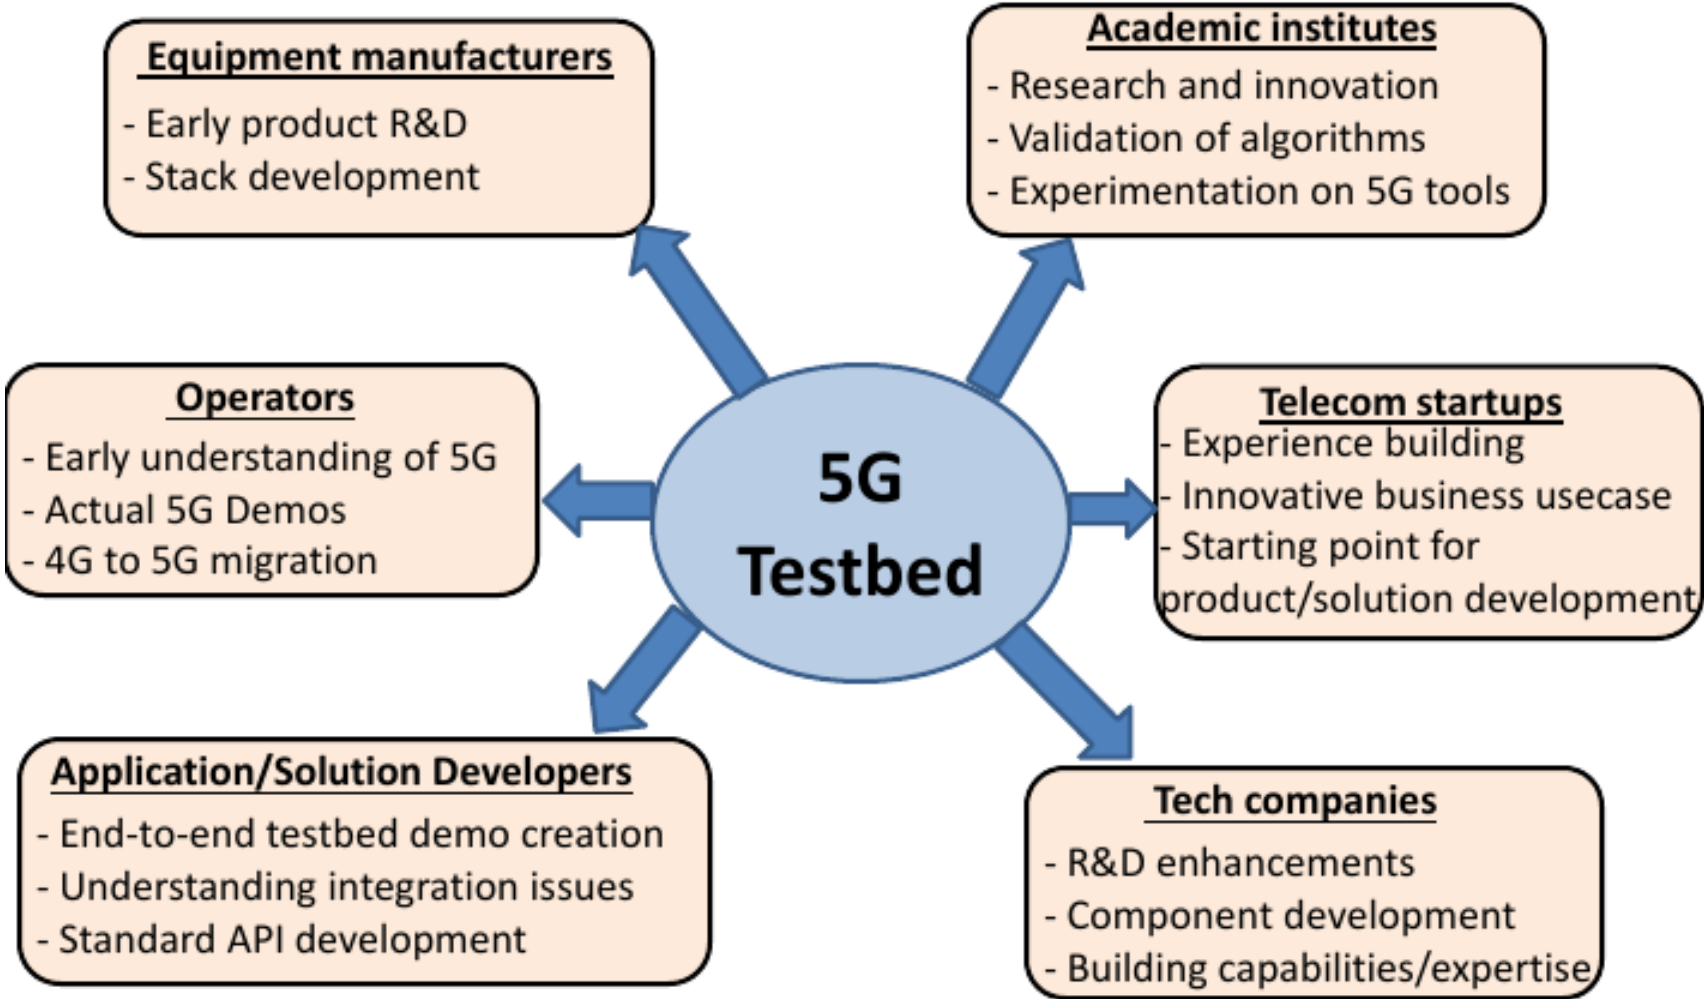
Equipment manufacturers
- Early product R&D
- Stack development

Academic institutes
- Research and innovation
- Validation of algorithms
- Experimentation on 5G tools

Operators
- Early understanding of 5G
- Actual 5G Demos
- 4G to 5G migration

5G Testbed

Telecom startups
- Experience building
- Innovative business usecase
- Starting point for product/solution development

Application/Solution Developers
- End-to-end testbed demo creation
- Understanding integration issues
- Standard API development

Tech companies
- R&D enhancements
- Component development
- Building capabilities/expertise